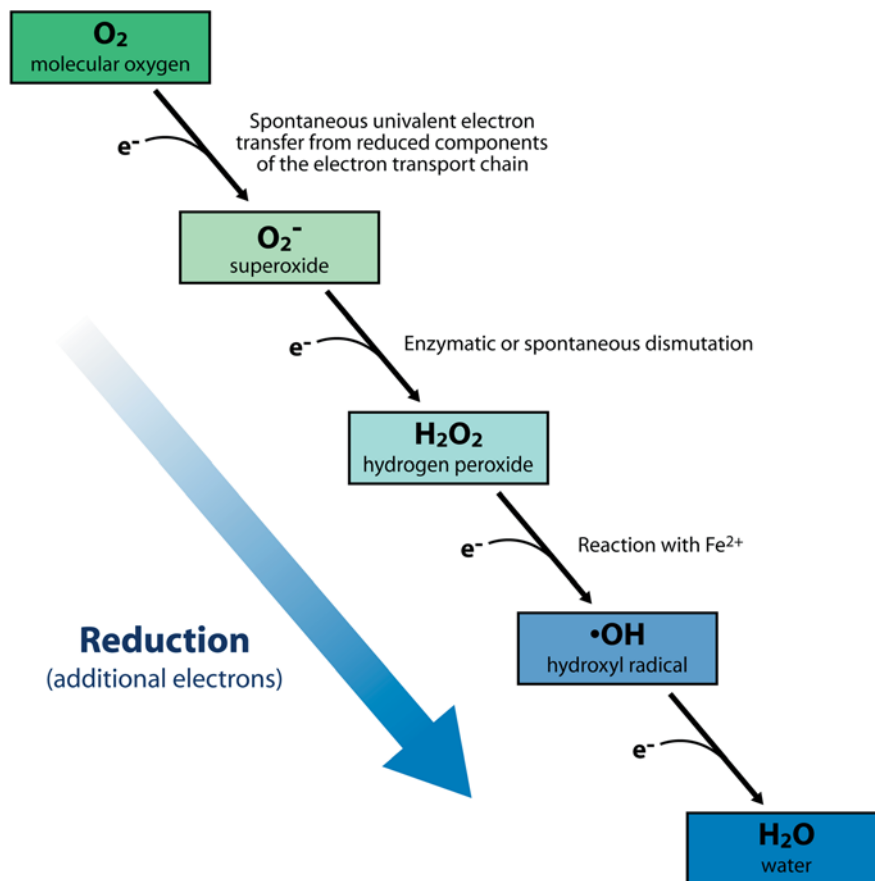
$O_2$
molecular oxygen

$e^-$

Spontaneous univalent electron transfer from reduced components of the electron transport chain

$O_2^-$
superoxide

$e^-$

Enzymatic or spontaneous dismutation

$H_2O_2$
hydrogen peroxide

$e^-$

Reaction with $Fe^{2+}$

•OH
hydroxyl radical

$e^-$

$H_2O$
water

Reduction
(additional electrons)